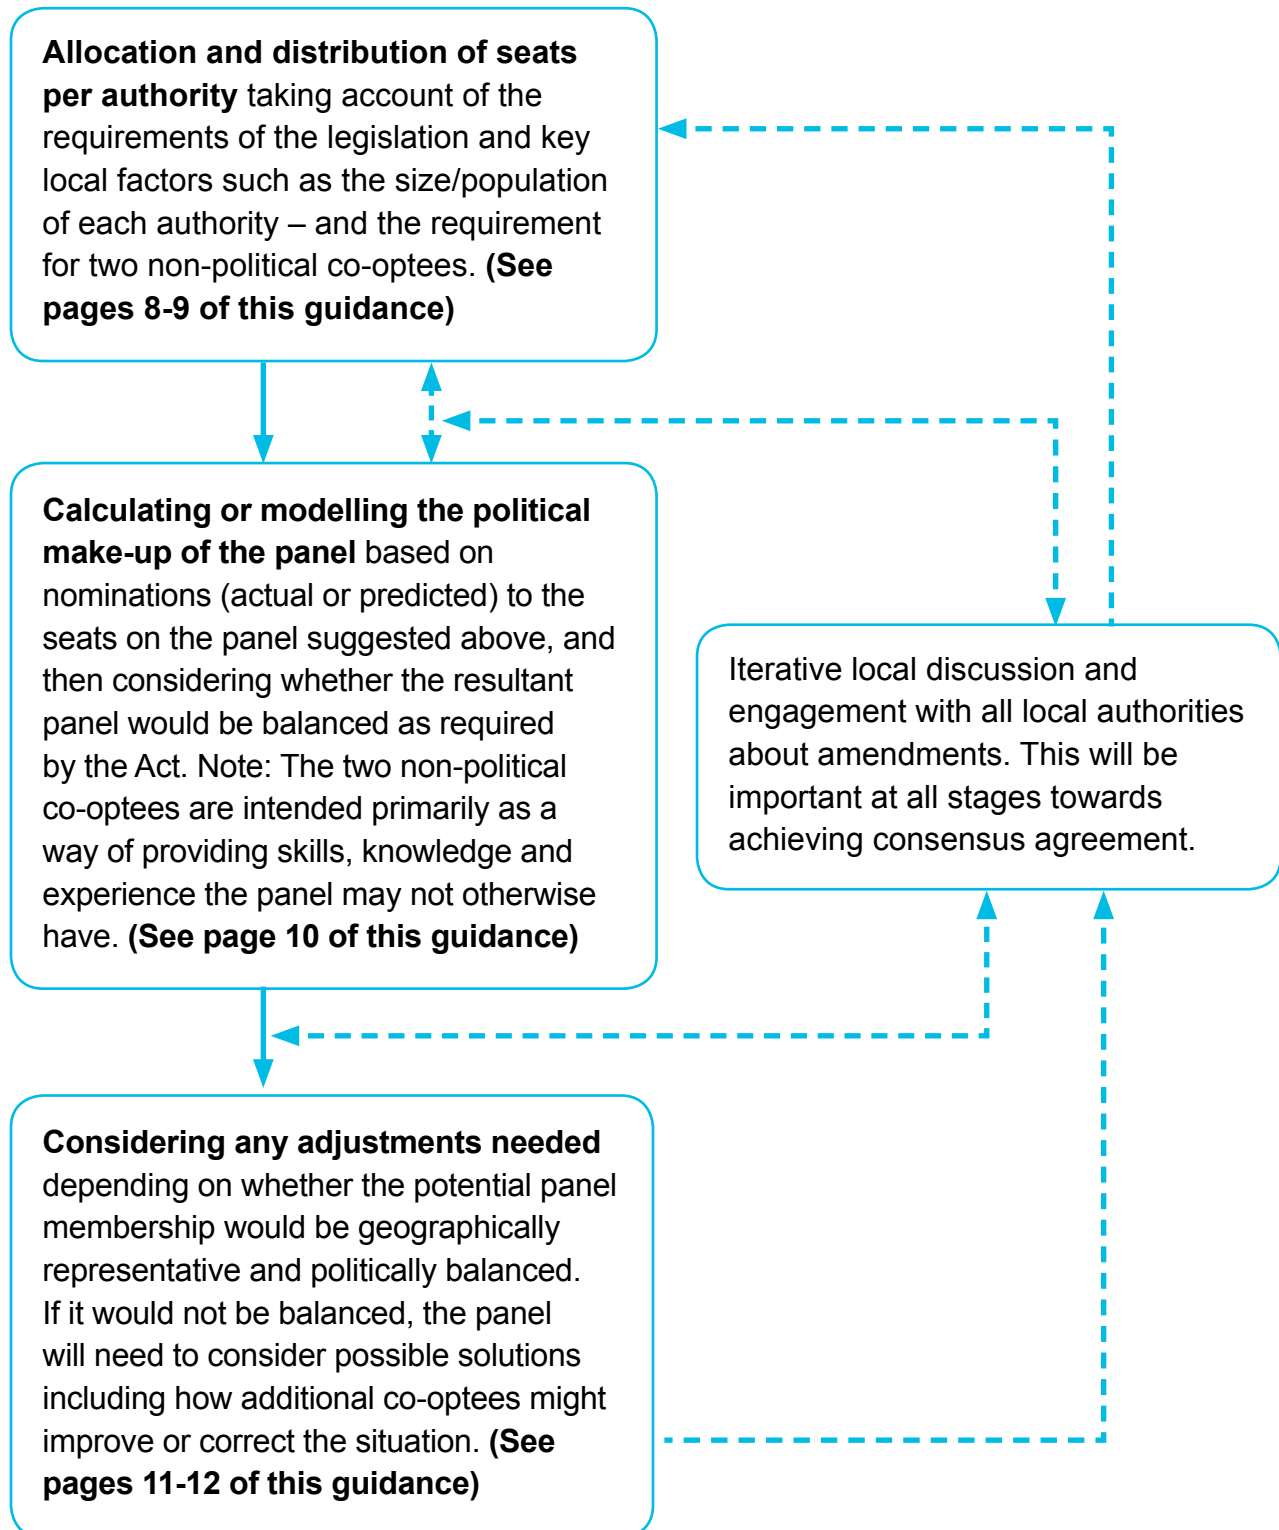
**Allocation and distribution of seats per authority** taking account of the requirements of the legislation and key local factors such as the size/population of each authority – and the requirement for two non-political co-optees. **(See pages 8-9 of this guidance)**

**Calculating or modelling the political make-up of the panel** based on nominations (actual or predicted) to the seats on the panel suggested above, and then considering whether the resultant panel would be balanced as required by the Act. Note: The two non-political co-optees are intended primarily as a way of providing skills, knowledge and experience the panel may not otherwise have. **(See page 10 of this guidance)**

Iterative local discussion and engagement with all local authorities about amendments. This will be important at all stages towards achieving consensus agreement.

**Considering any adjustments needed** depending on whether the potential panel membership would be geographically representative and politically balanced. If it would not be balanced, the panel will need to consider possible solutions including how additional co-optees might improve or correct the situation. **(See pages 11-12 of this guidance)**